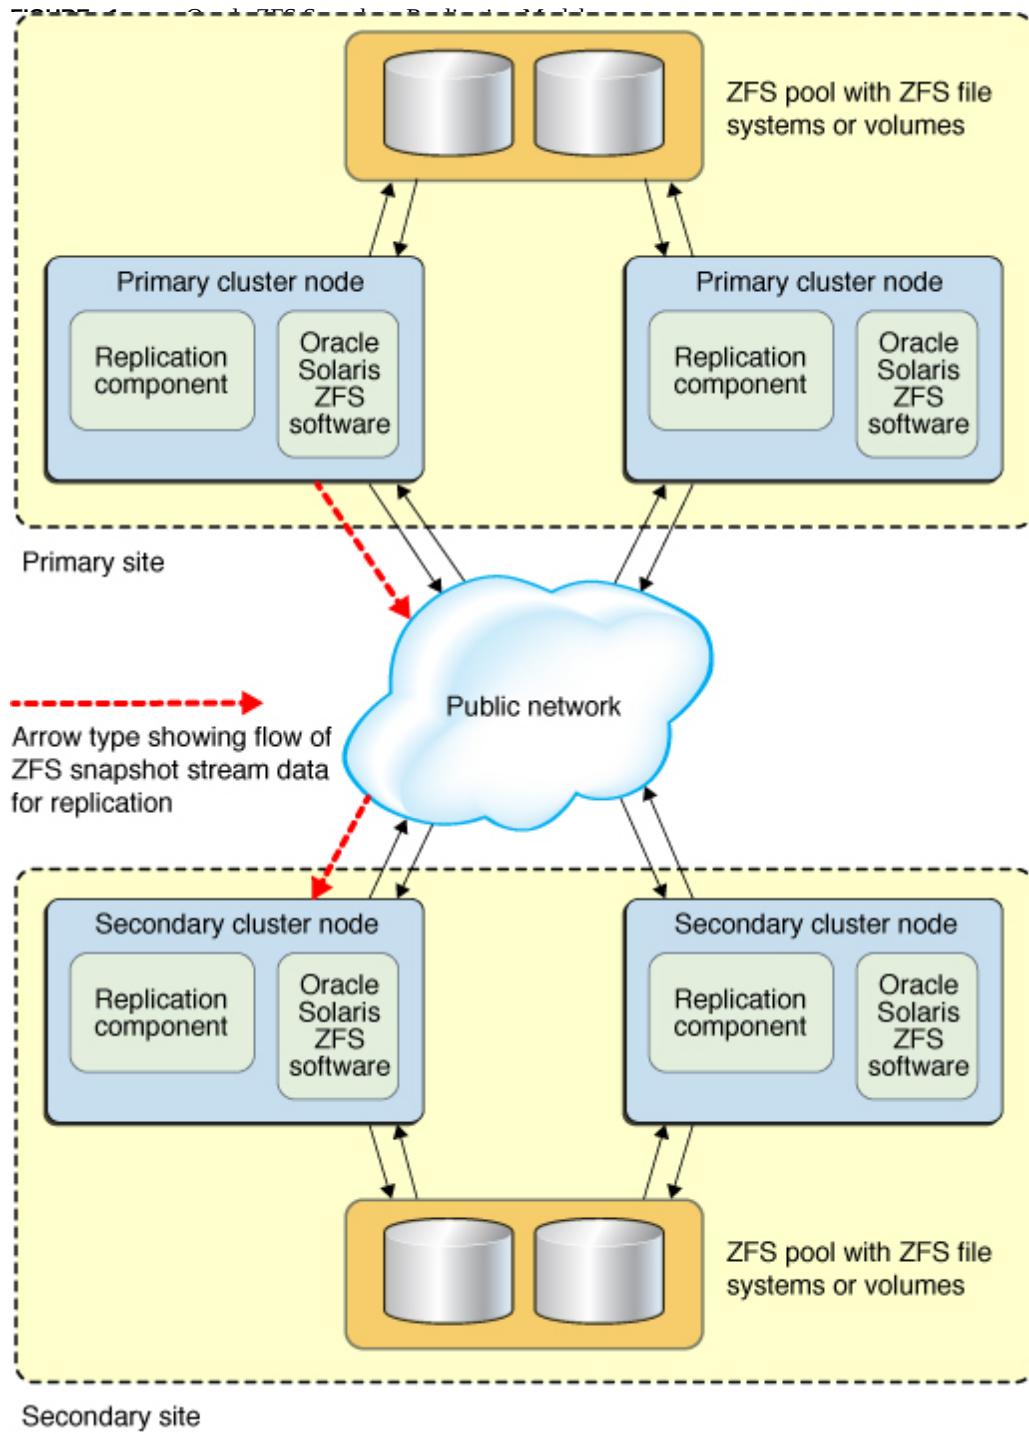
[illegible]

ZFS pool with ZFS file systems or volumes

Primary cluster node

Replication component

Oracle Solaris ZFS software

Primary cluster node

Replication component

Oracle Solaris ZFS software

Primary site

Public network

Arrow type showing flow of ZFS snapshot stream data for replication

Secondary cluster node

Replication component

Oracle Solaris ZFS software

Secondary cluster node

Replication component

Oracle Solaris ZFS software

ZFS pool with ZFS file systems or volumes

Secondary site